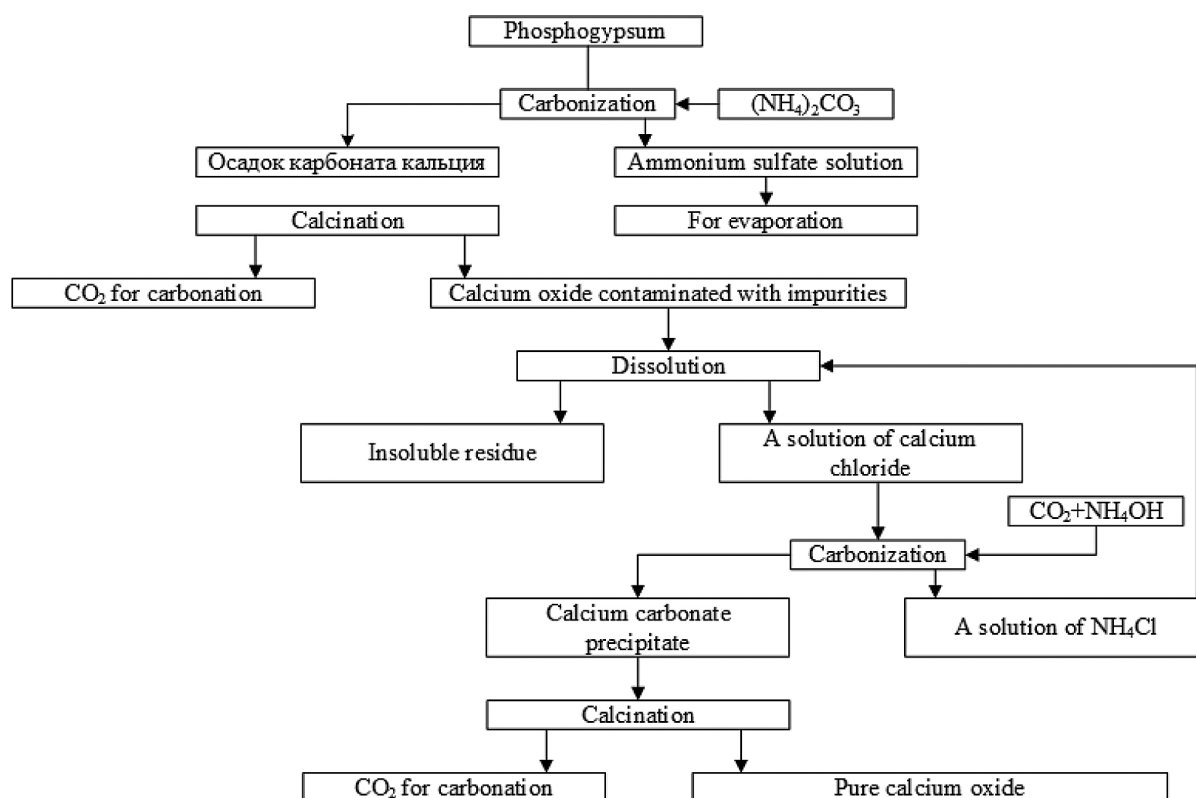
Phosphogypsum

Carbonization

$(NH_4)_2CO_3$

Осадок карбоната кальция

Ammonium sulfate solution

Calcination

For evaporation

$CO_2$ for carbonation

Calcium oxide contaminated with impurities

Dissolution

Insoluble residue

A solution of calcium chloride

$CO_2$+$NH_4OH$

Carbonization

Calcium carbonate precipitate

A solution of $NH_4Cl$

Calcination

$CO_2$ for carbonation

Pure calcium oxide